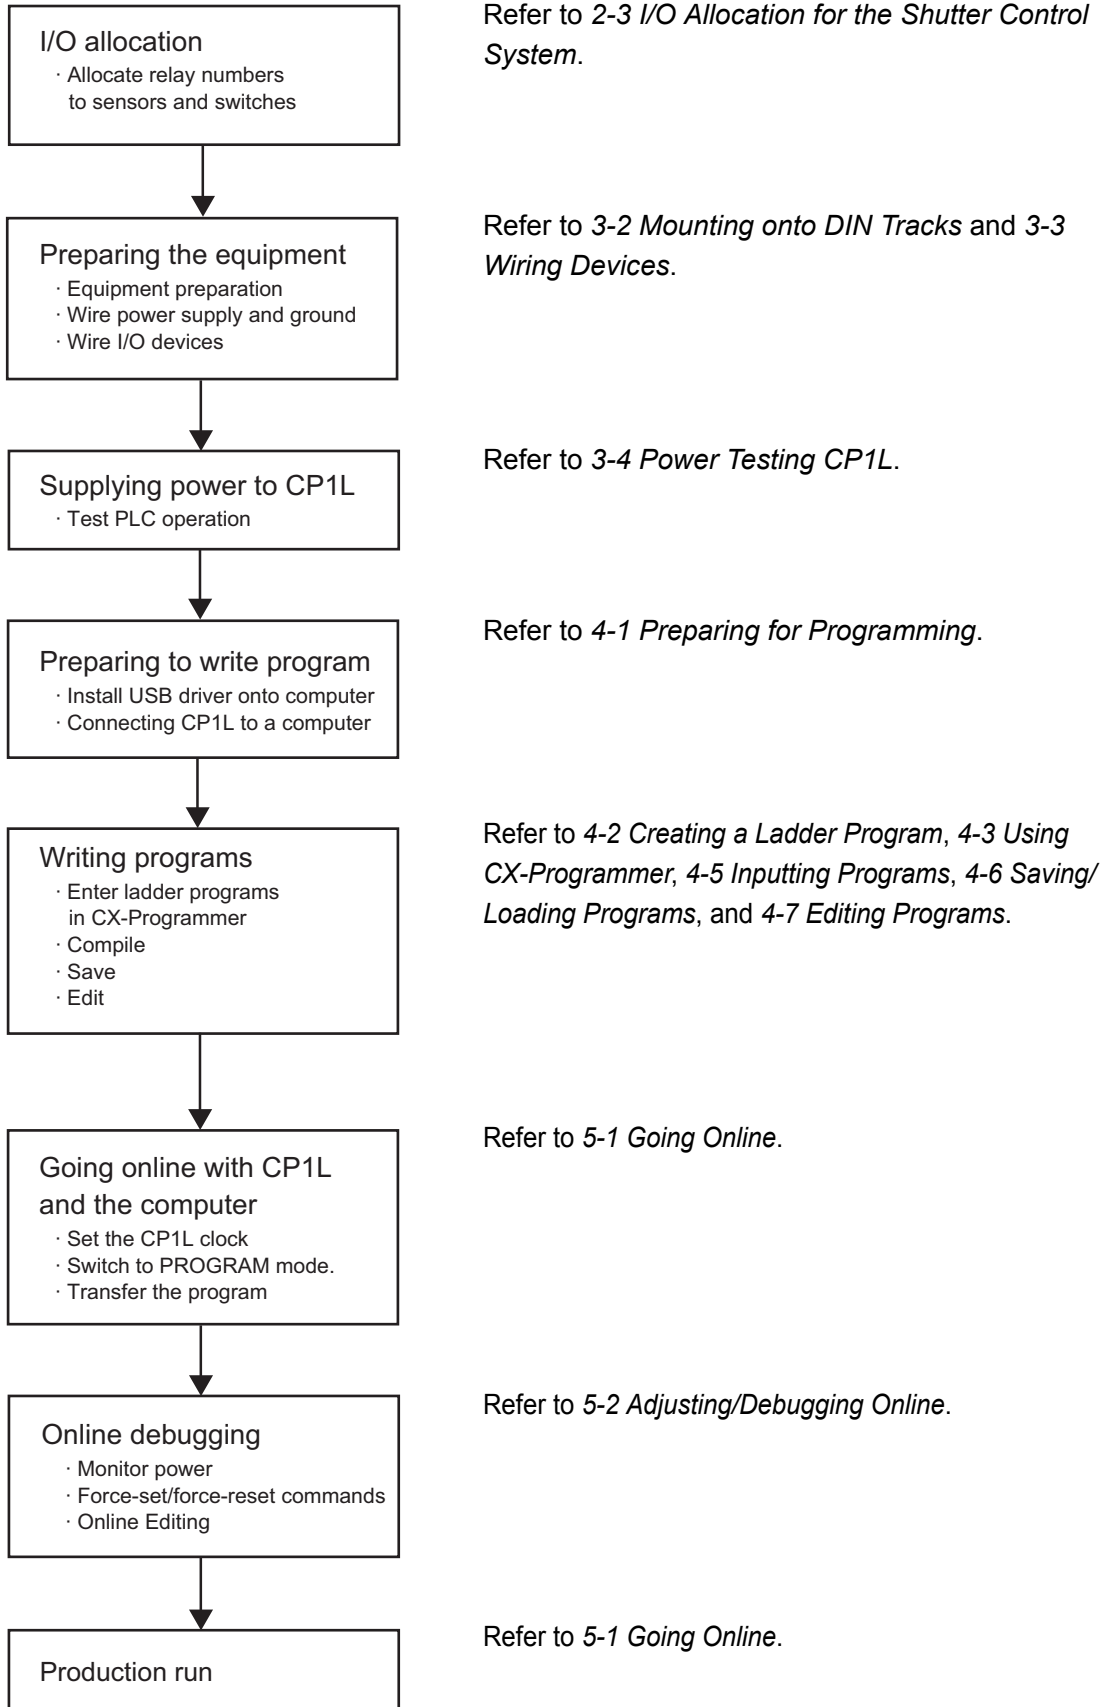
I/O allocation
· Allocate relay numbers to sensors and switches

Refer to 2-3 I/O Allocation for the Shutter Control System.

Preparing the equipment
· Equipment preparation
· Wire power supply and ground
· Wire I/O devices

Refer to 3-2 Mounting onto DIN Tracks and 3-3 Wiring Devices.

Supplying power to CP1L
· Test PLC operation

Refer to 3-4 Power Testing CP1L.

Preparing to write program
· Install USB driver onto computer
· Connecting CP1L to a computer

Refer to 4-1 Preparing for Programming.

Writing programs
· Enter ladder programs in CX-Programmer
· Compile
· Save
· Edit

Refer to 4-2 Creating a Ladder Program, 4-3 Using CX-Programmer, 4-5 Inputting Programs, 4-6 Saving/ Loading Programs, and 4-7 Editing Programs.

Going online with CP1L and the computer
· Set the CP1L clock
· Switch to PROGRAM mode.
· Transfer the program

Refer to 5-1 Going Online.

Online debugging
· Monitor power
· Force-set/force-reset commands
· Online Editing

Refer to 5-2 Adjusting/Debugging Online.

Production run

Refer to 5-1 Going Online.